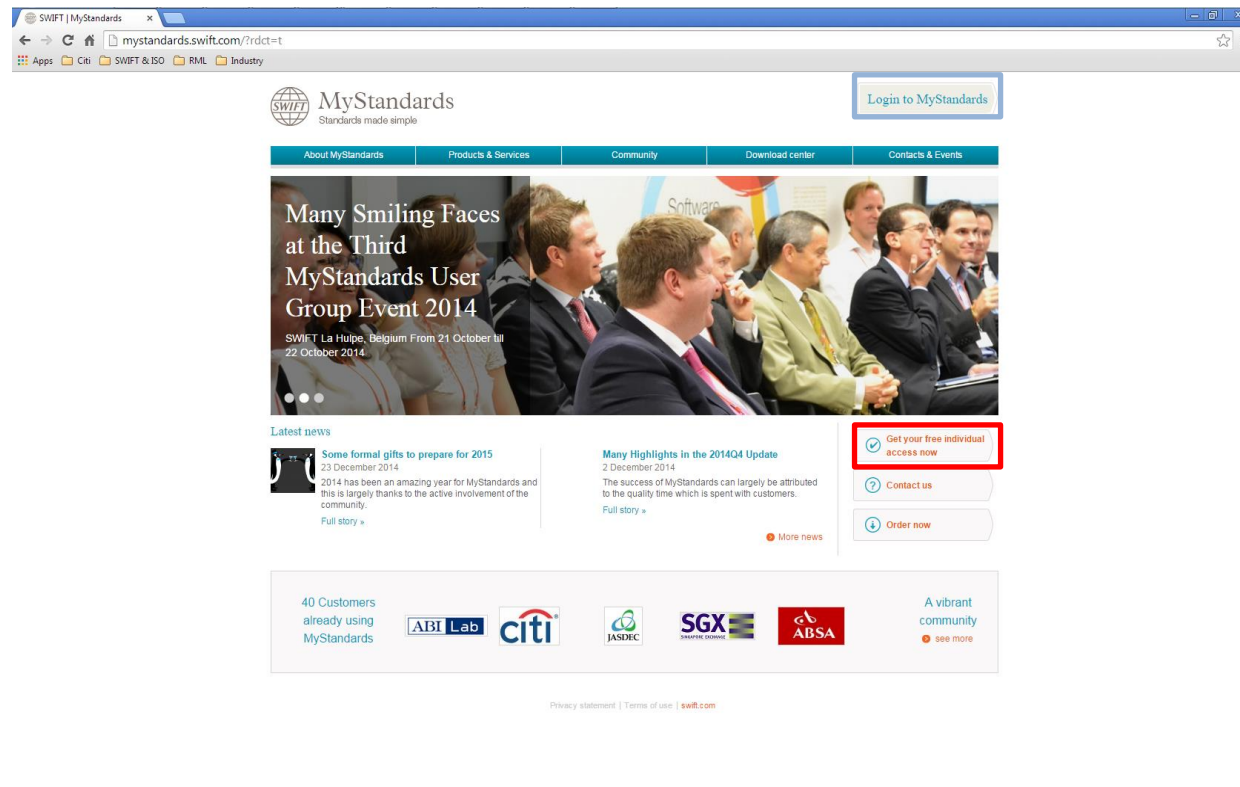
SWIFT | MyStandards ×

mystandards.swift.com/?rdct=t

Apps Citi SWIFT & ISO RML Industry

SWIFT MyStandards
Standards made simple

Login to MyStandards

About MyStandards | Products & Services | Community | Download center | Contacts & Events

Many Smiling Faces at the Third MyStandards User Group Event 2014

SWIFT La Hulpe, Belgium From 21 October till 22 October 2014

Software

Latest news

Some formal gifts to prepare for 2015
23 December 2014
2014 has been an amazing year for MyStandards and this is largely thanks to the active involvement of the community.
Full story »

Many Highlights in the 2014Q4 Update
2 December 2014
The success of MyStandards can largely be attributed to the quality time which is spent with customers.
Full story »

More news

Get your free individual access now

Contact us

Order now

40 Customers already using MyStandards

ABI Lab citi JASDEC SGX ABSA

A vibrant community
see more

Privacy statement | Terms of use | swift.com